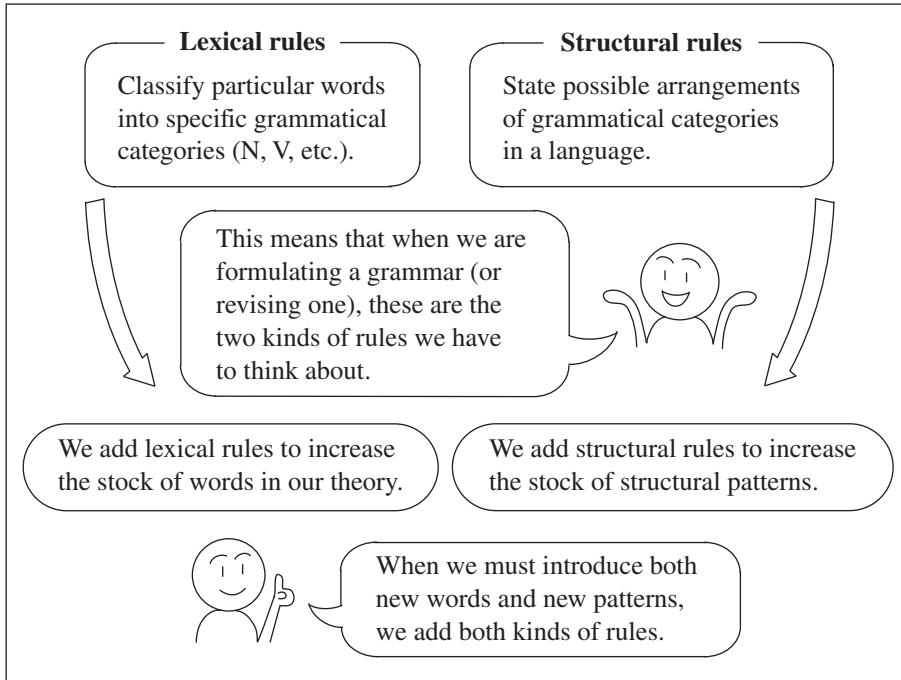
Lexical rules

Classify particular words into specific grammatical categories (N, V, etc.).

Structural rules

State possible arrangements of grammatical categories in a language.

This means that when we are formulating a grammar (or revising one), these are the two kinds of rules we have to think about.

We add lexical rules to increase the stock of words in our theory.

We add structural rules to increase the stock of structural patterns.

When we must introduce both new words and new patterns, we add both kinds of rules.